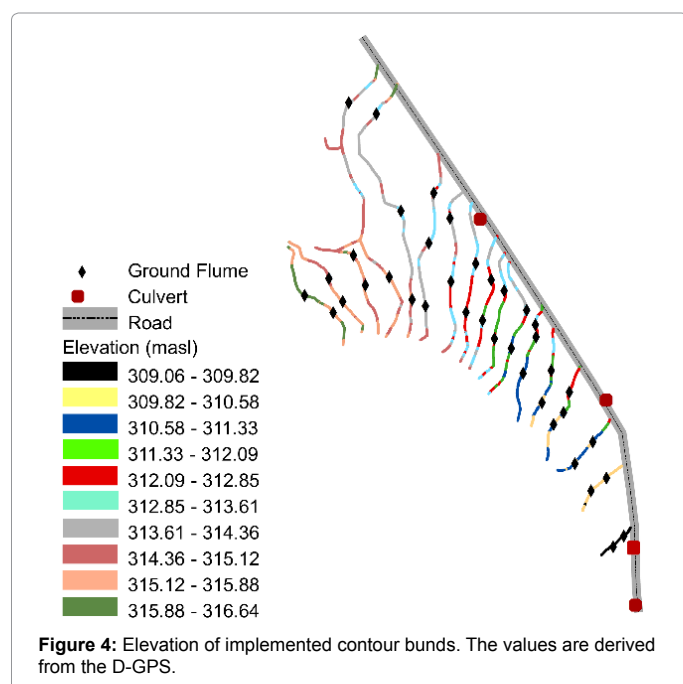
Ground Flume
Culvert
Road
Elevation (masl)
309.06 - 309.82
309.82 - 310.58
310.58 - 311.33
311.33 - 312.09
312.09 - 312.85
312.85 - 313.61
313.61 - 314.36
314.36 - 315.12
315.12 - 315.88
315.88 - 316.64

**Figure 4:** Elevation of implemented contour bunds. The values are derived from the D-GPS.